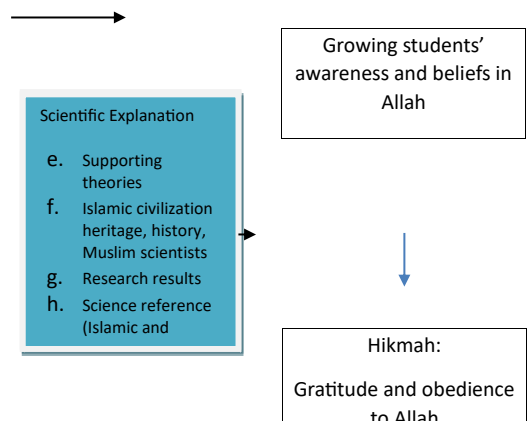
Growing students' awareness and beliefs in Allah

Scientific Explanation

e. Supporting theories
f. Islamic civilization heritage, history, Muslim scientists
g. Research results
h. Science reference (Islamic and

Hikmah:

Gratitude and obedience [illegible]